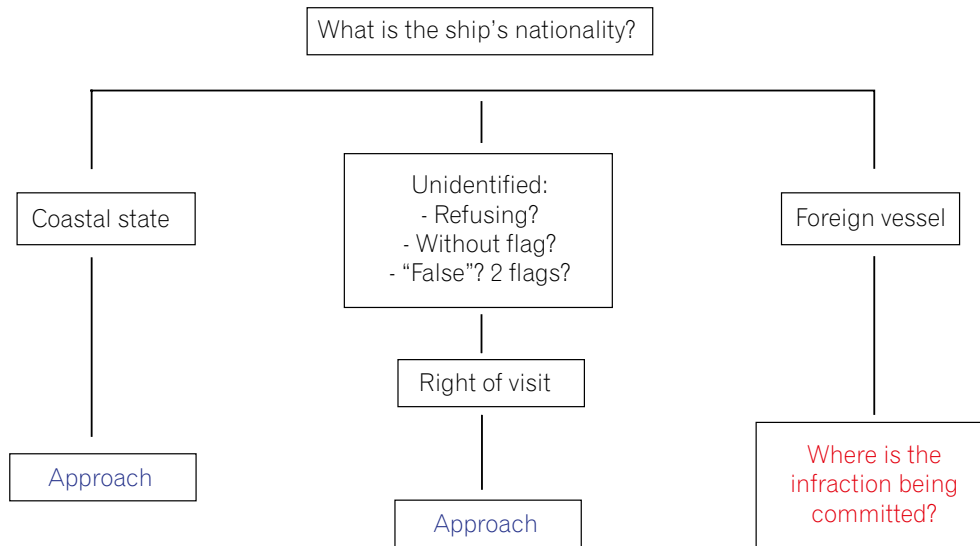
What is the ship's nationality?

Coastal state

Unidentified:
- Refusing?
- Without flag?
- "False"? 2 flags?

Foreign vessel

Right of visit

Approach

Approach

Where is the infraction being committed?